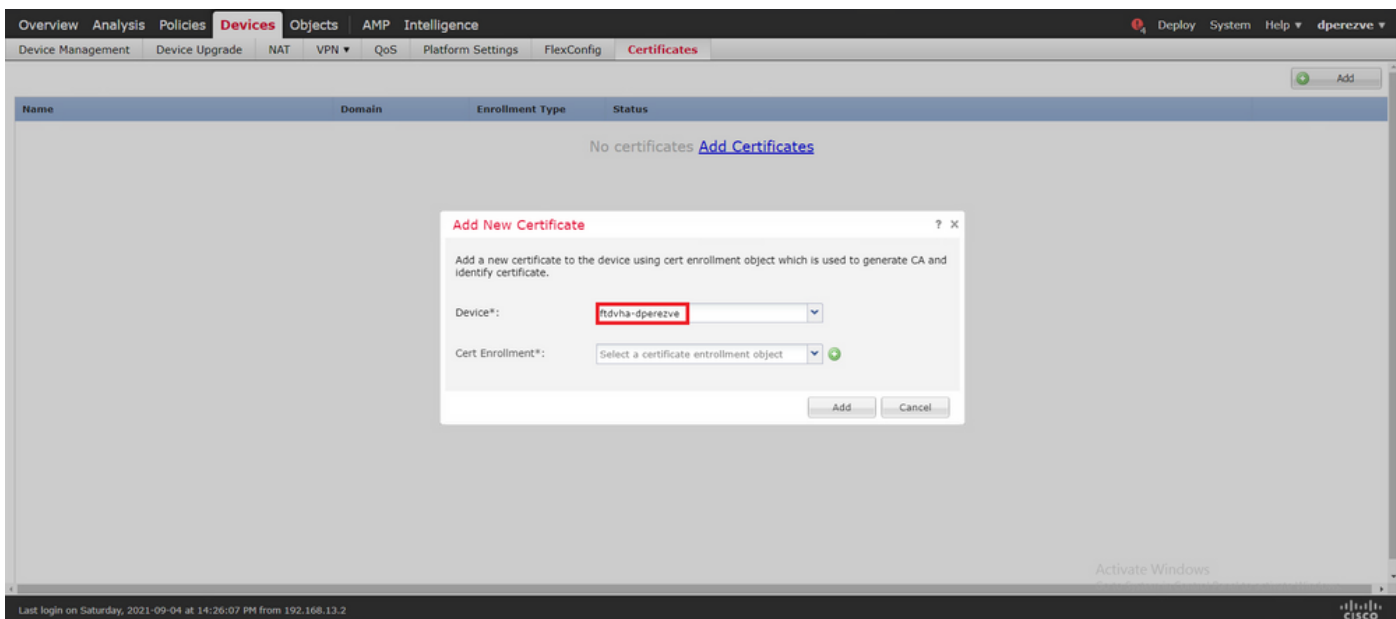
Overview Analysis Policies Devices Objects AMP Intelligence

Deploy System Help ▾ dperezve ▾

Device Management Device Upgrade NAT VPN ▾ QoS Platform Settings FlexConfig Certificates

Add

| Name | Domain | Enrollment Type | Status |
|---|---|---|---|

No certificates Add Certificates

Add New Certificate

? ×

Add a new certificate to the device using cert enrollment object which is used to generate CA and identify certificate.

Device*: ftdvha-dperezve

Cert Enrollment*: Select a certificate entrollment object

Add Cancel

Activate Windows

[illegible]

Last login on Saturday, 2021-09-04 at 14:26:07 PM from 192.168.13.2

cisco